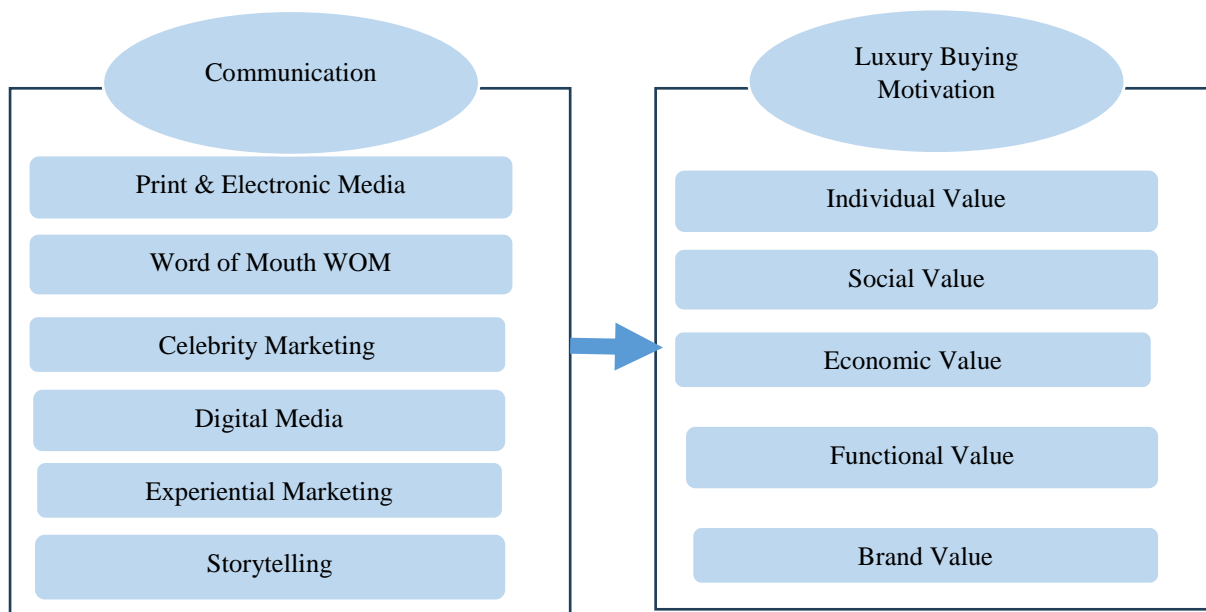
Communication

Print & Electronic Media

Word of Mouth WOM

Celebrity Marketing

Digital Media

Experiential Marketing

Storytelling

Luxury Buying Motivation

Individual Value

Social Value

Economic Value

Functional Value

Brand Value